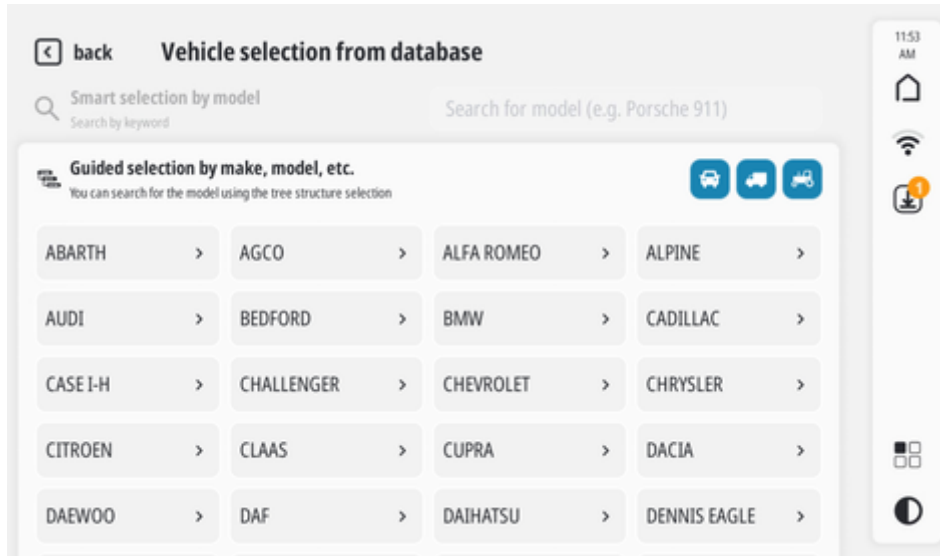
back Vehicle selection from database

Smart selection by model
Search by keyword

Search for model (e.g. Porsche 911)

Guided selection by make, model, etc.
You can search for the model using the tree structure selection

ABARTH >
AGCO >
ALFA ROMEO >
ALPINE >
AUDI >
BEDFORD >
BMW >
CADILLAC >
CASE I-H >
CHALLENGER >
CHEVROLET >
CHRYSLER >
CITROEN >
CLAAS >
CUPRA >
DACIA >
DAEWOO >
DAF >
DAIHATSU >
DENNIS EAGLE >

11:53 AM

1